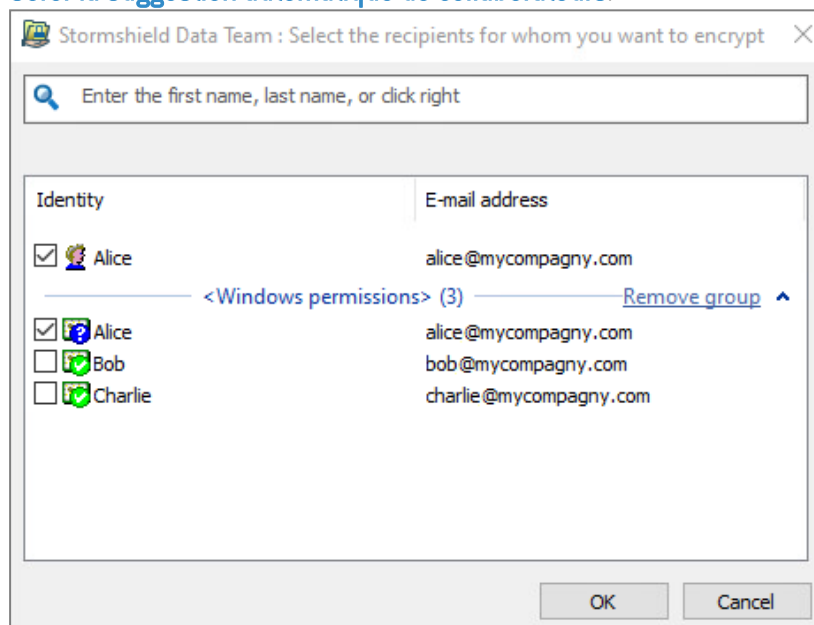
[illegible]

Stormshield Data Team : Select the recipients for whom you want to encrypt

Enter the first name, last name, or click right

| Identity | E-mail address |
|---|---|
| Alice | alice@mycompagny.com |

<Windows permissions> (3) Remove group

| | |
|---|---|
| Alice | alice@mycompagny.com |
| Bob | bob@mycompagny.com |
| Charlie | charlie@mycompagny.com |

OK Cancel